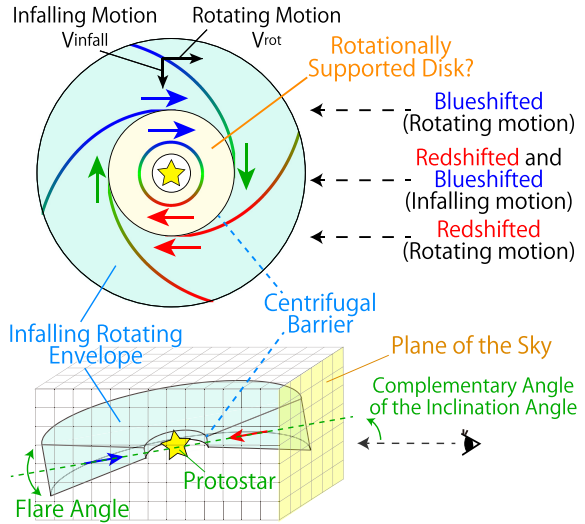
Infalling Motion
Vinfall

Rotating Motion
Vrot

Rotationally Supported Disk?

Blueshifted
(Rotating motion)

Redshifted and
Blueshifted
(Infalling motion)

Redshifted
(Rotating motion)

Centrifugal Barrier

Infalling Rotating Envelope

Plane of the Sky

Complementary Angle of the Inclination Angle

Protostar

Flare Angle